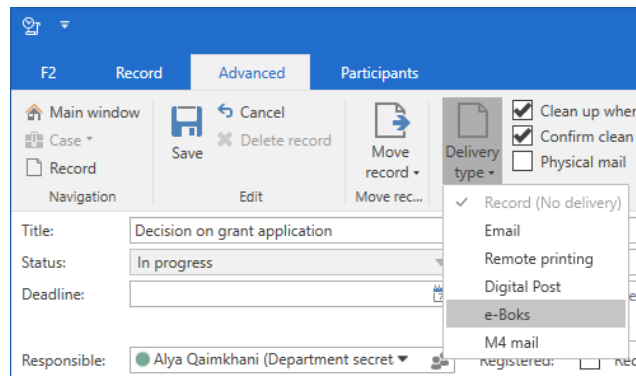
F2
Record
Advanced
Participants

Main window
Case
Record
Navigation

Save
Cancel
Delete record
Edit

Move record
Move rec...

Delivery type

Clean up wher
Confirm clean
Physical mail

Record (No delivery)
Email
Remote printing
Digital Post
e-Boks
M4 mail

Title: Decision on grant application
Status: In progress
Deadline:

Responsible: Alya Qaimkhani (Department secret
Registered: